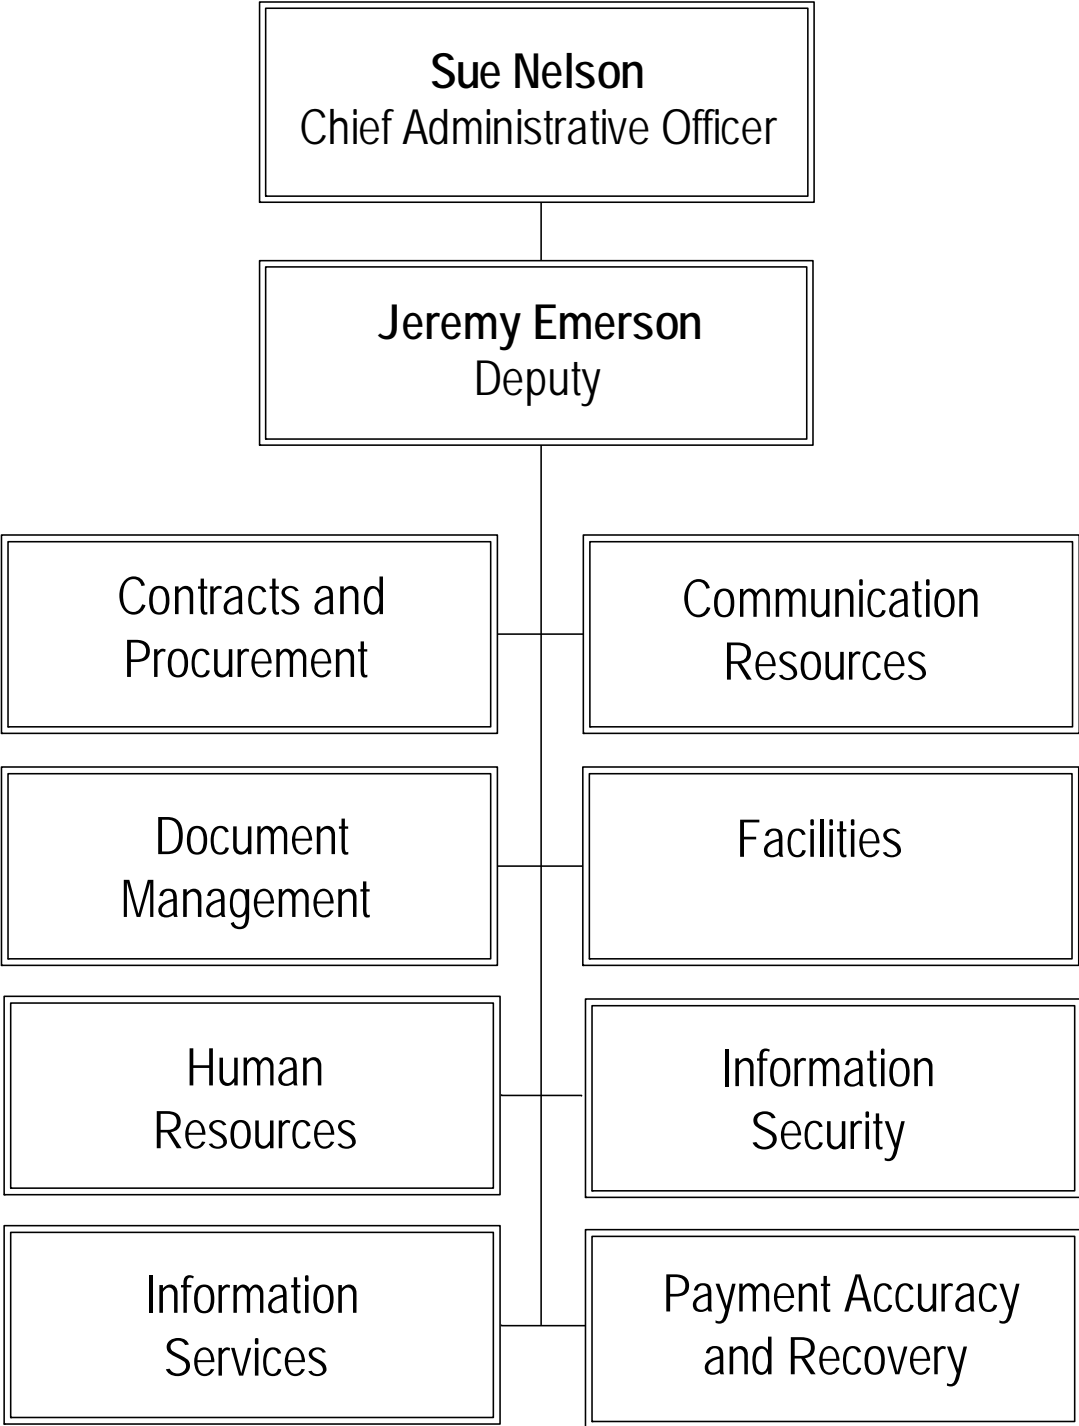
**Sue Nelson**
Chief Administrative Officer

**Jeremy Emerson**
Deputy

Contracts and Procurement

Communication Resources

Document Management

Facilities

Human Resources

Information Security

Information Services

Payment Accuracy and Recovery